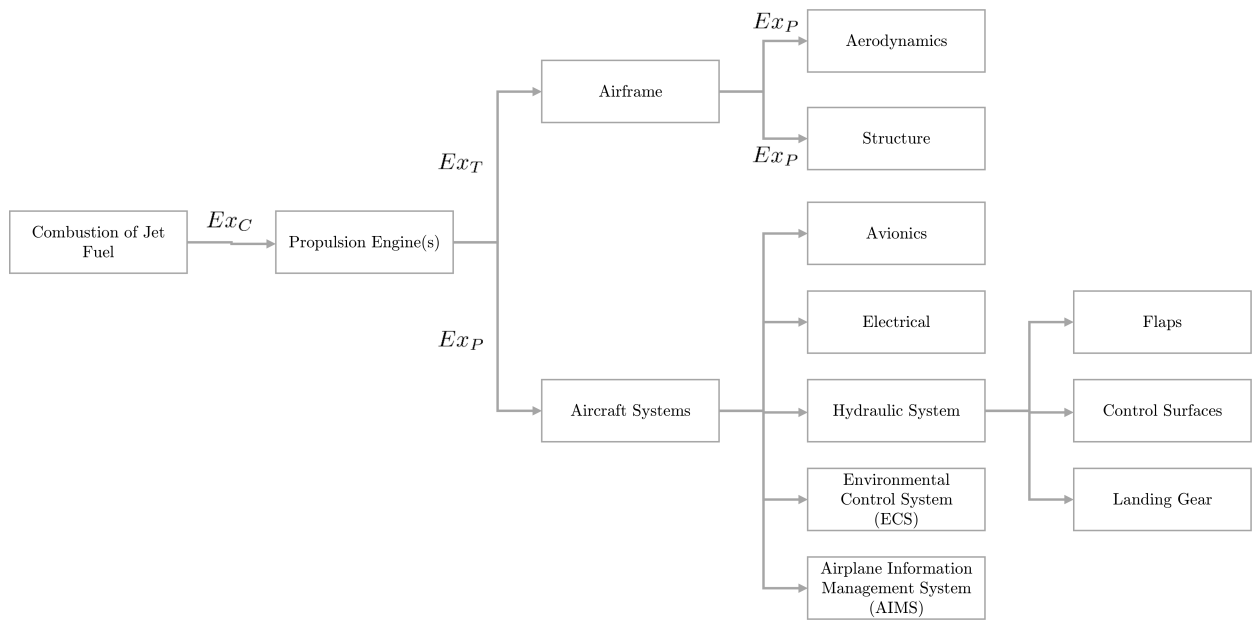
Combustion of Jet Fuel

$Ex_C$

Propulsion Engine(s)

$Ex_T$

$Ex_P$

Airframe

$Ex_P$

Aerodynamics

Structure

$Ex_P$

Aircraft Systems

Avionics

Electrical

Hydraulic System

Environmental Control System (ECS)

Airplane Information Management System (AIMS)

Flaps

Control Surfaces

Landing Gear